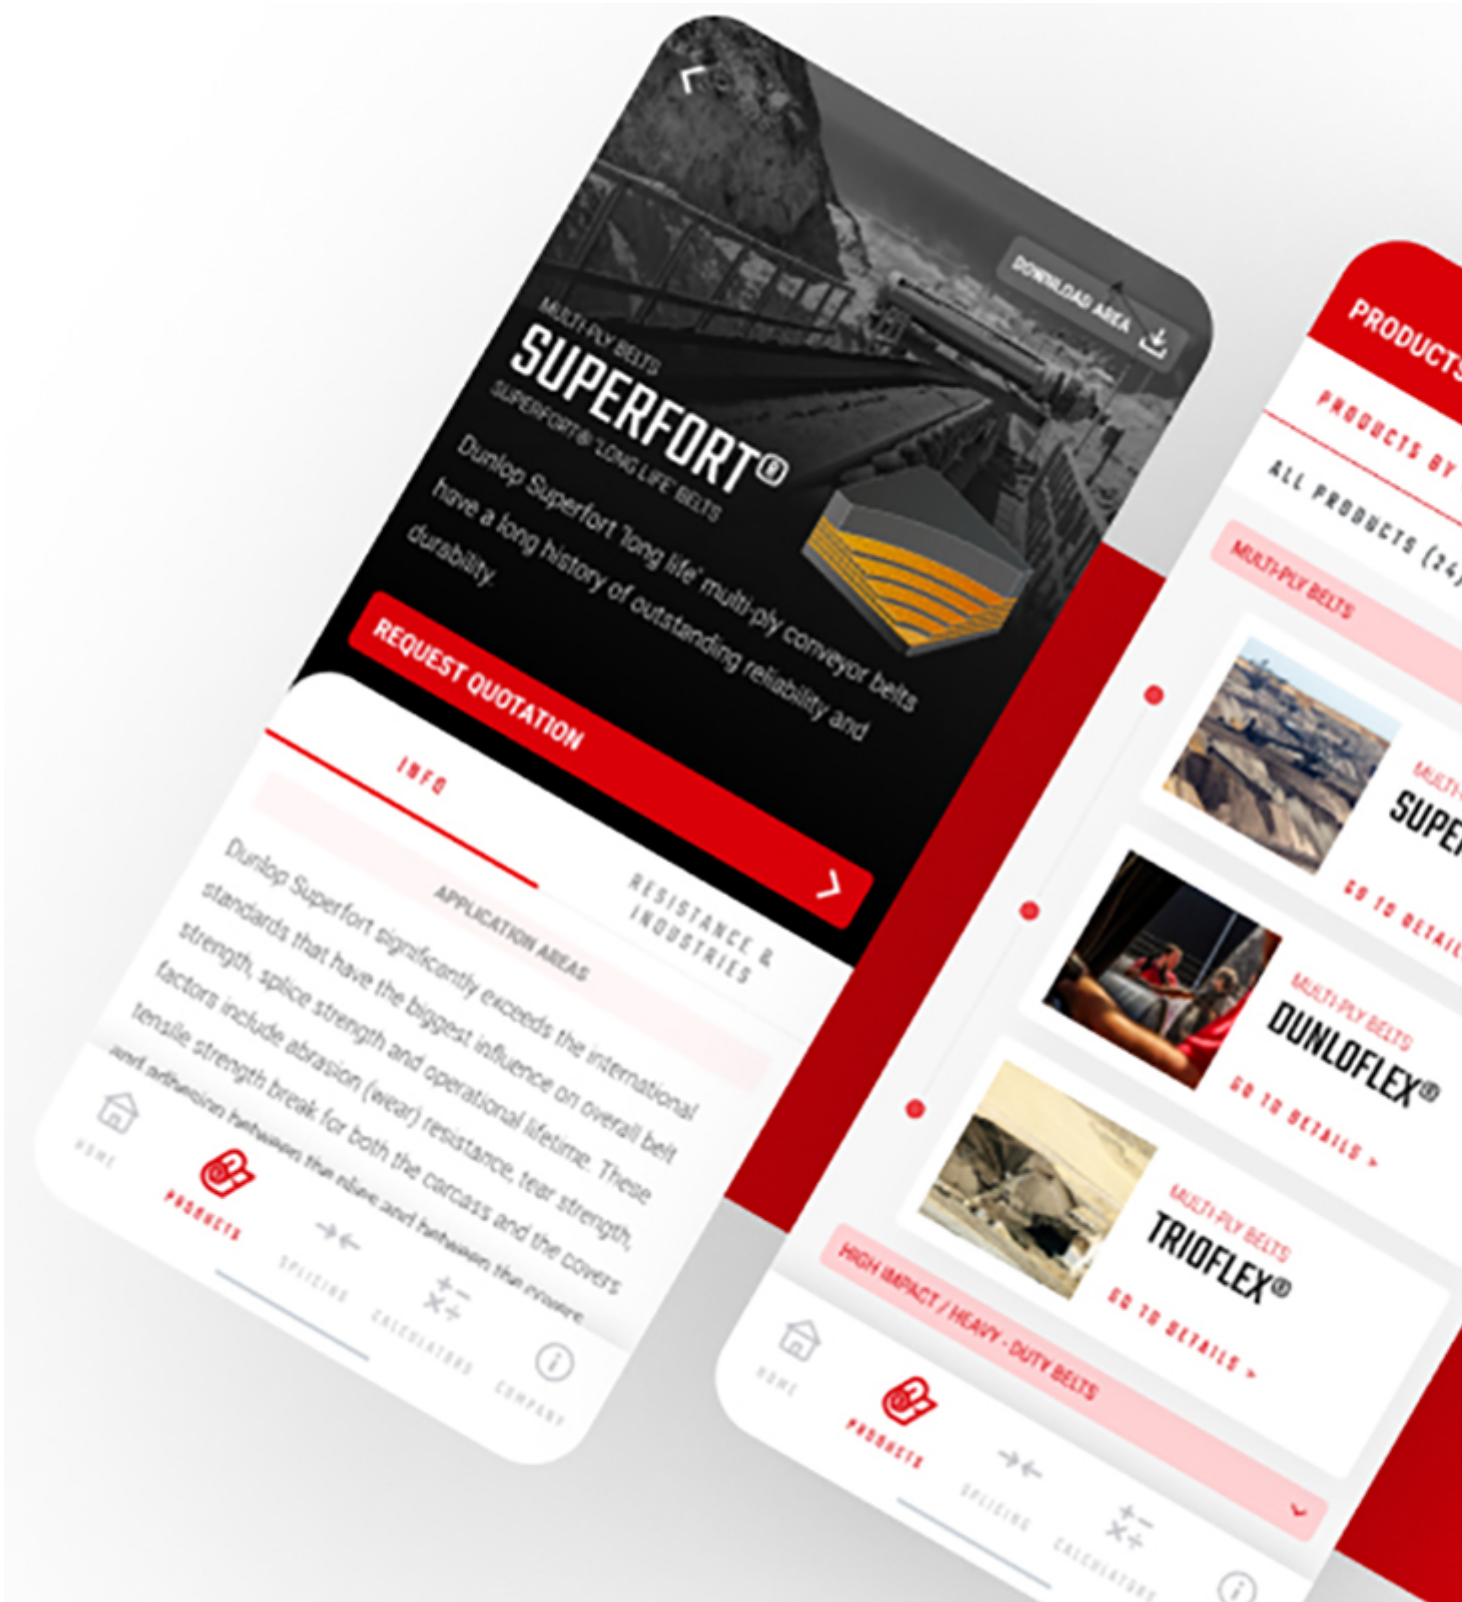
DOWNLOAD AREA

MULTI-PLY BELTS
SUPERFORT®
SUPERFORT® 'LONG LIFE' BELTS

Dunlop Superfort 'long life' multi-ply conveyor belts have a long history of outstanding reliability and durability.

REQUEST QUOTATION

INFO
APPLICATION AREAS
RESISTANCE & INDUSTRIES

Dunlop Superfort significantly exceeds the international standards that have the biggest influence on overall belt strength, splice strength and operational lifetime. These factors include abrasion (wear) resistance, tear strength, tensile strength break for both the carcass and the covers and adhesion between the plies and between the covers

HOME
PRODUCTS
SPLICING
CALCULATORS
COMPANY

PRODUCTS
PRODUCTS BY
ALL PRODUCTS (24)
MULTI-PLY BELTS

MULTI
SUPER
GO TO DETAILS

MULTI-PLY BELTS
DUNLOFLEX®
GO TO DETAILS >

MULTI-PLY BELTS
TRIOFLEX®
GO TO DETAILS >

HIGH IMPACT / HEAVY - DUTY BELTS

HOME
PRODUCTS
SPLICING
CALCULATORS